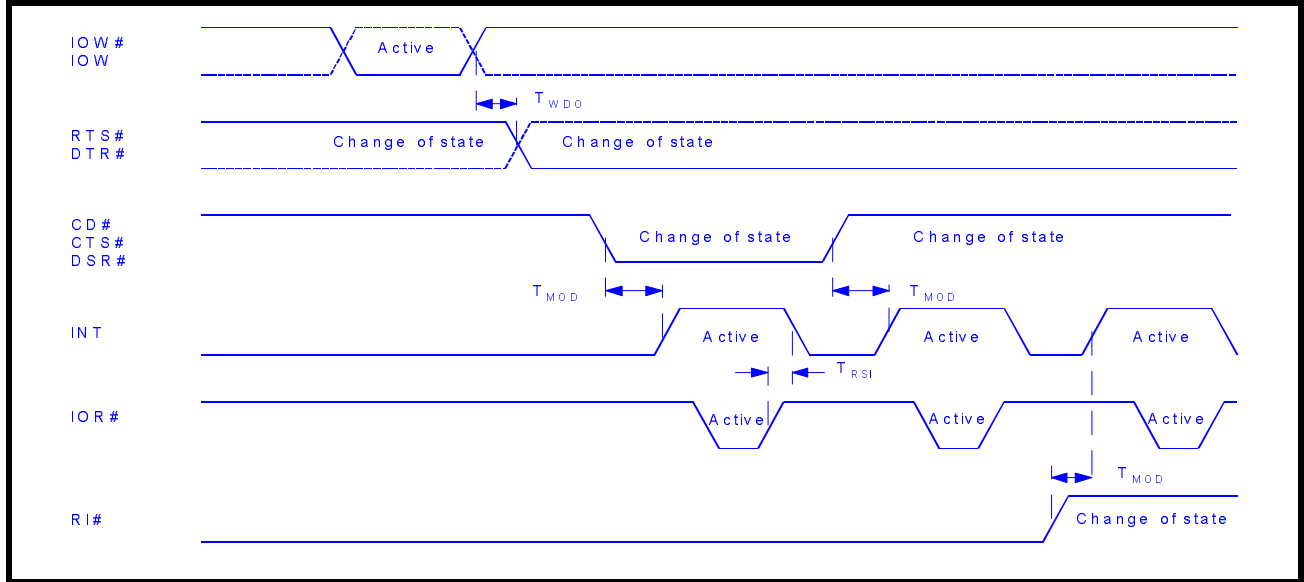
IOW#
IOW

Active

$T_{WDO}$

RTS#
DTR#

Change of state

Change of state

CD#
CTS#
DSR#

Change of state

Change of state

$T_{MOD}$

$T_{MOD}$

INT

Active

Active

Active

$T_{RSI}$

IOR#

Active

Active

Active

$T_{MOD}$

RI#

Change of state